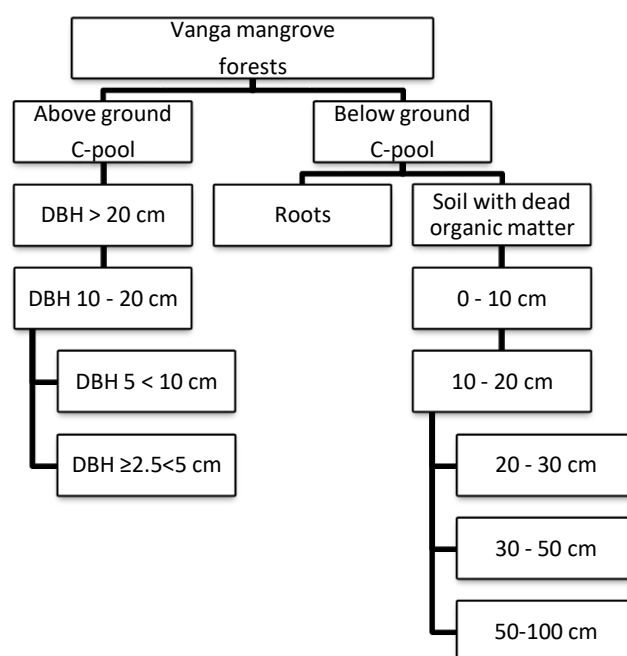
Vanga mangrove forests

Above ground C-pool

Below ground C-pool

DBH > 20 cm

Roots

Soil with dead organic matter

DBH 10 - 20 cm

0 - 10 cm

DBH 5 < 10 cm

10 - 20 cm

DBH ≥2.5<5 cm

20 - 30 cm

30 - 50 cm

50-100 cm